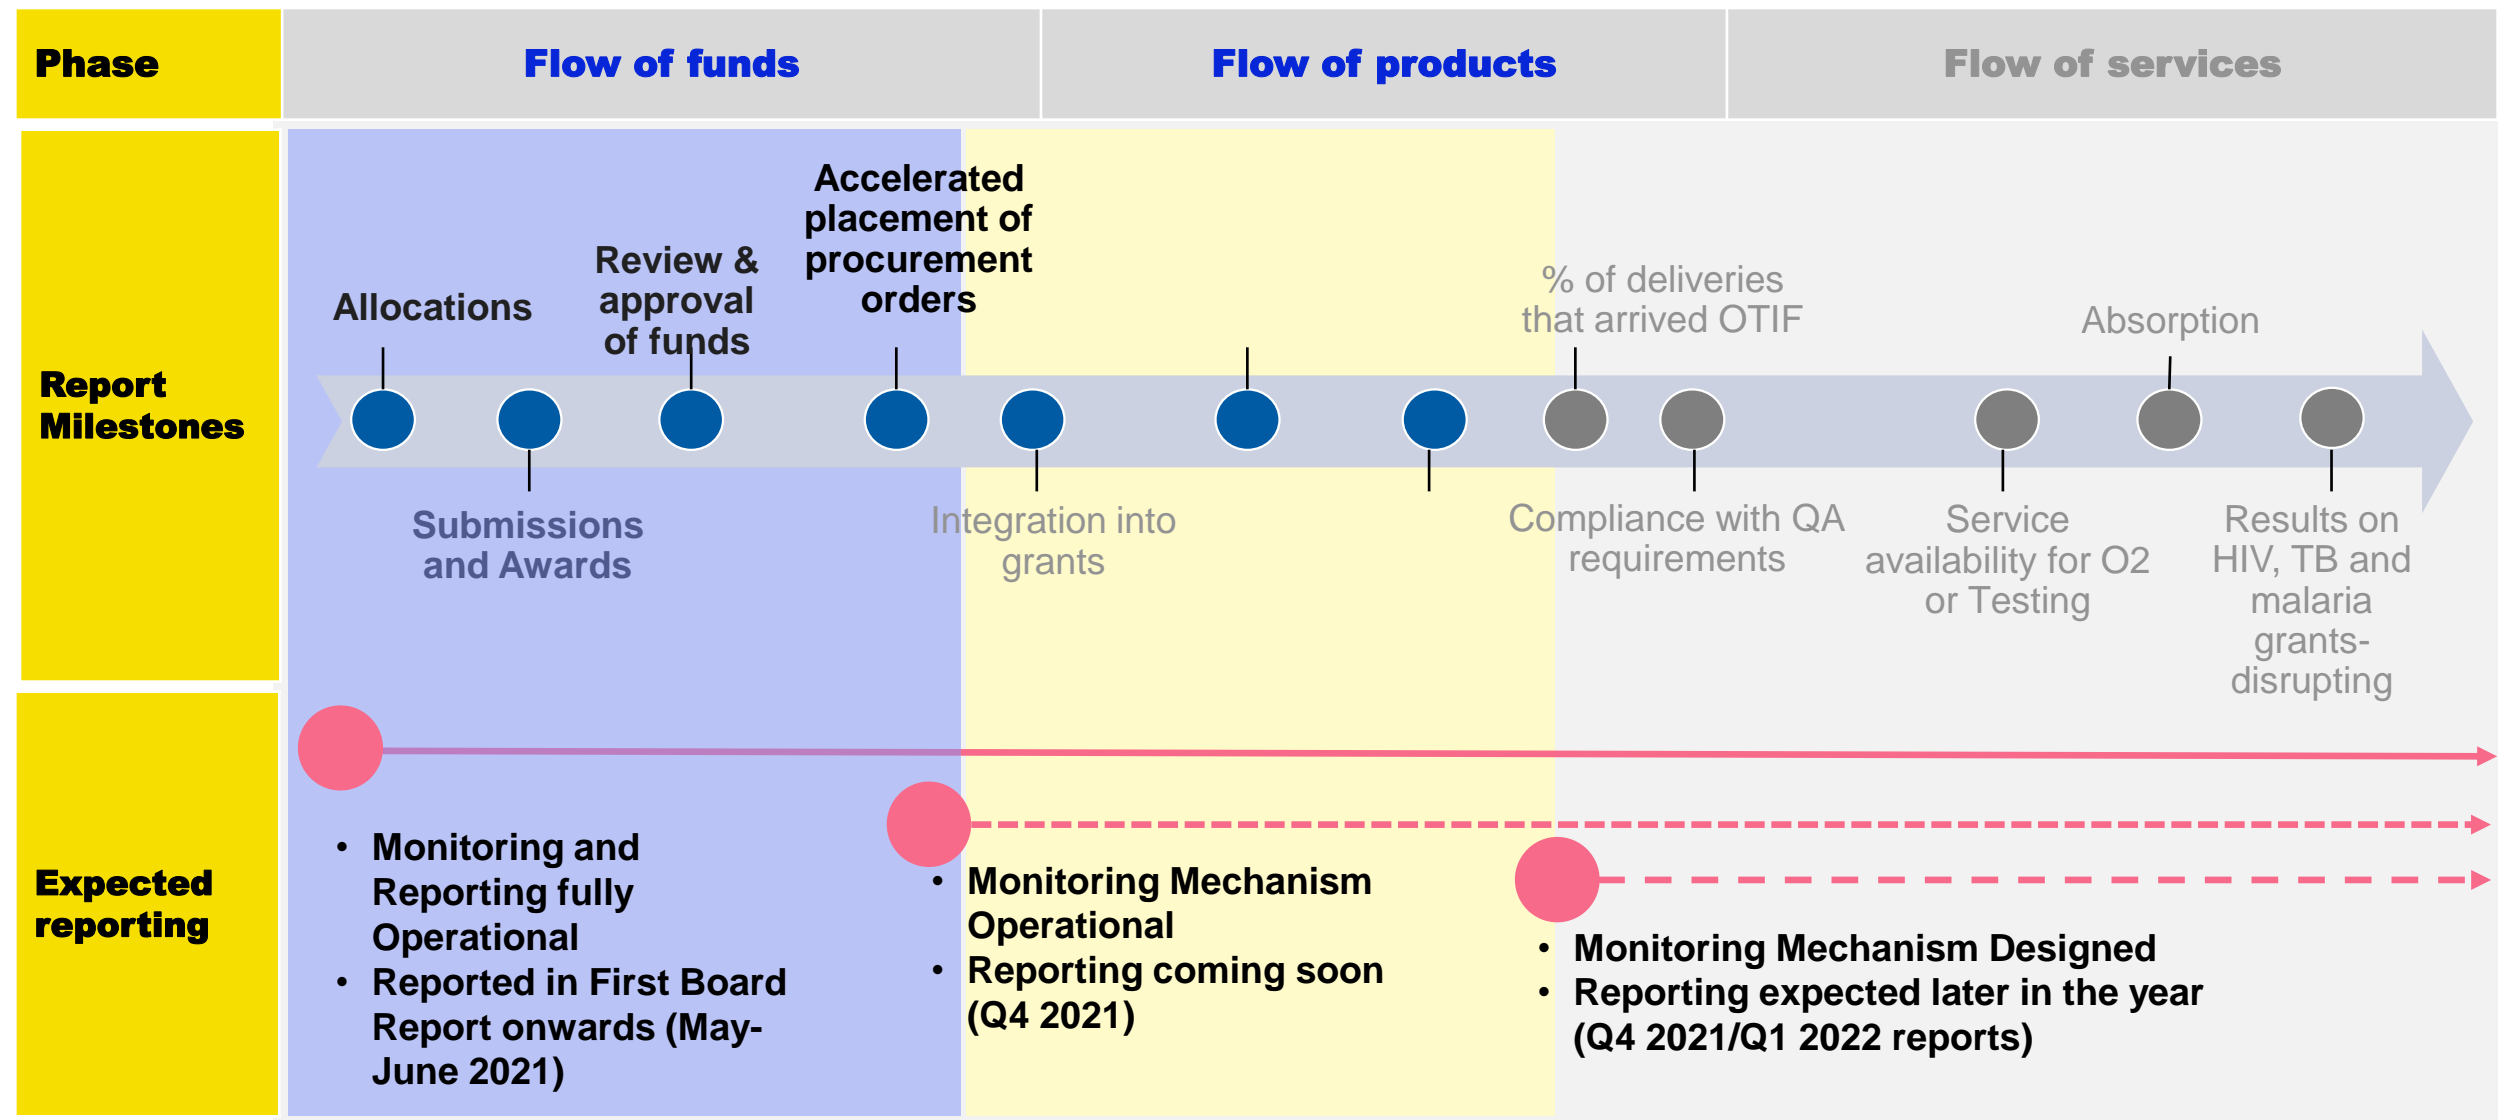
| Phase | Flow of funds | Flow of products | Flow of services |
|---|---|---|---|

Report Milestones

Allocations

Review & approval of funds

Accelerated placement of procurement orders

% of deliveries that arrived OTIF

Absorption

Submissions and Awards

Integration into grants

Compliance with QA requirements

Service availability for O2 or Testing

Results on HIV, TB and malaria grants-disrupting

Expected reporting

• Monitoring and Reporting fully Operational
• Reported in First Board Report onwards (May-June 2021)

• Monitoring Mechanism Operational
• Reporting coming soon (Q4 2021)

• Monitoring Mechanism Designed
• Reporting expected later in the year (Q4 2021/Q1 2022 reports)